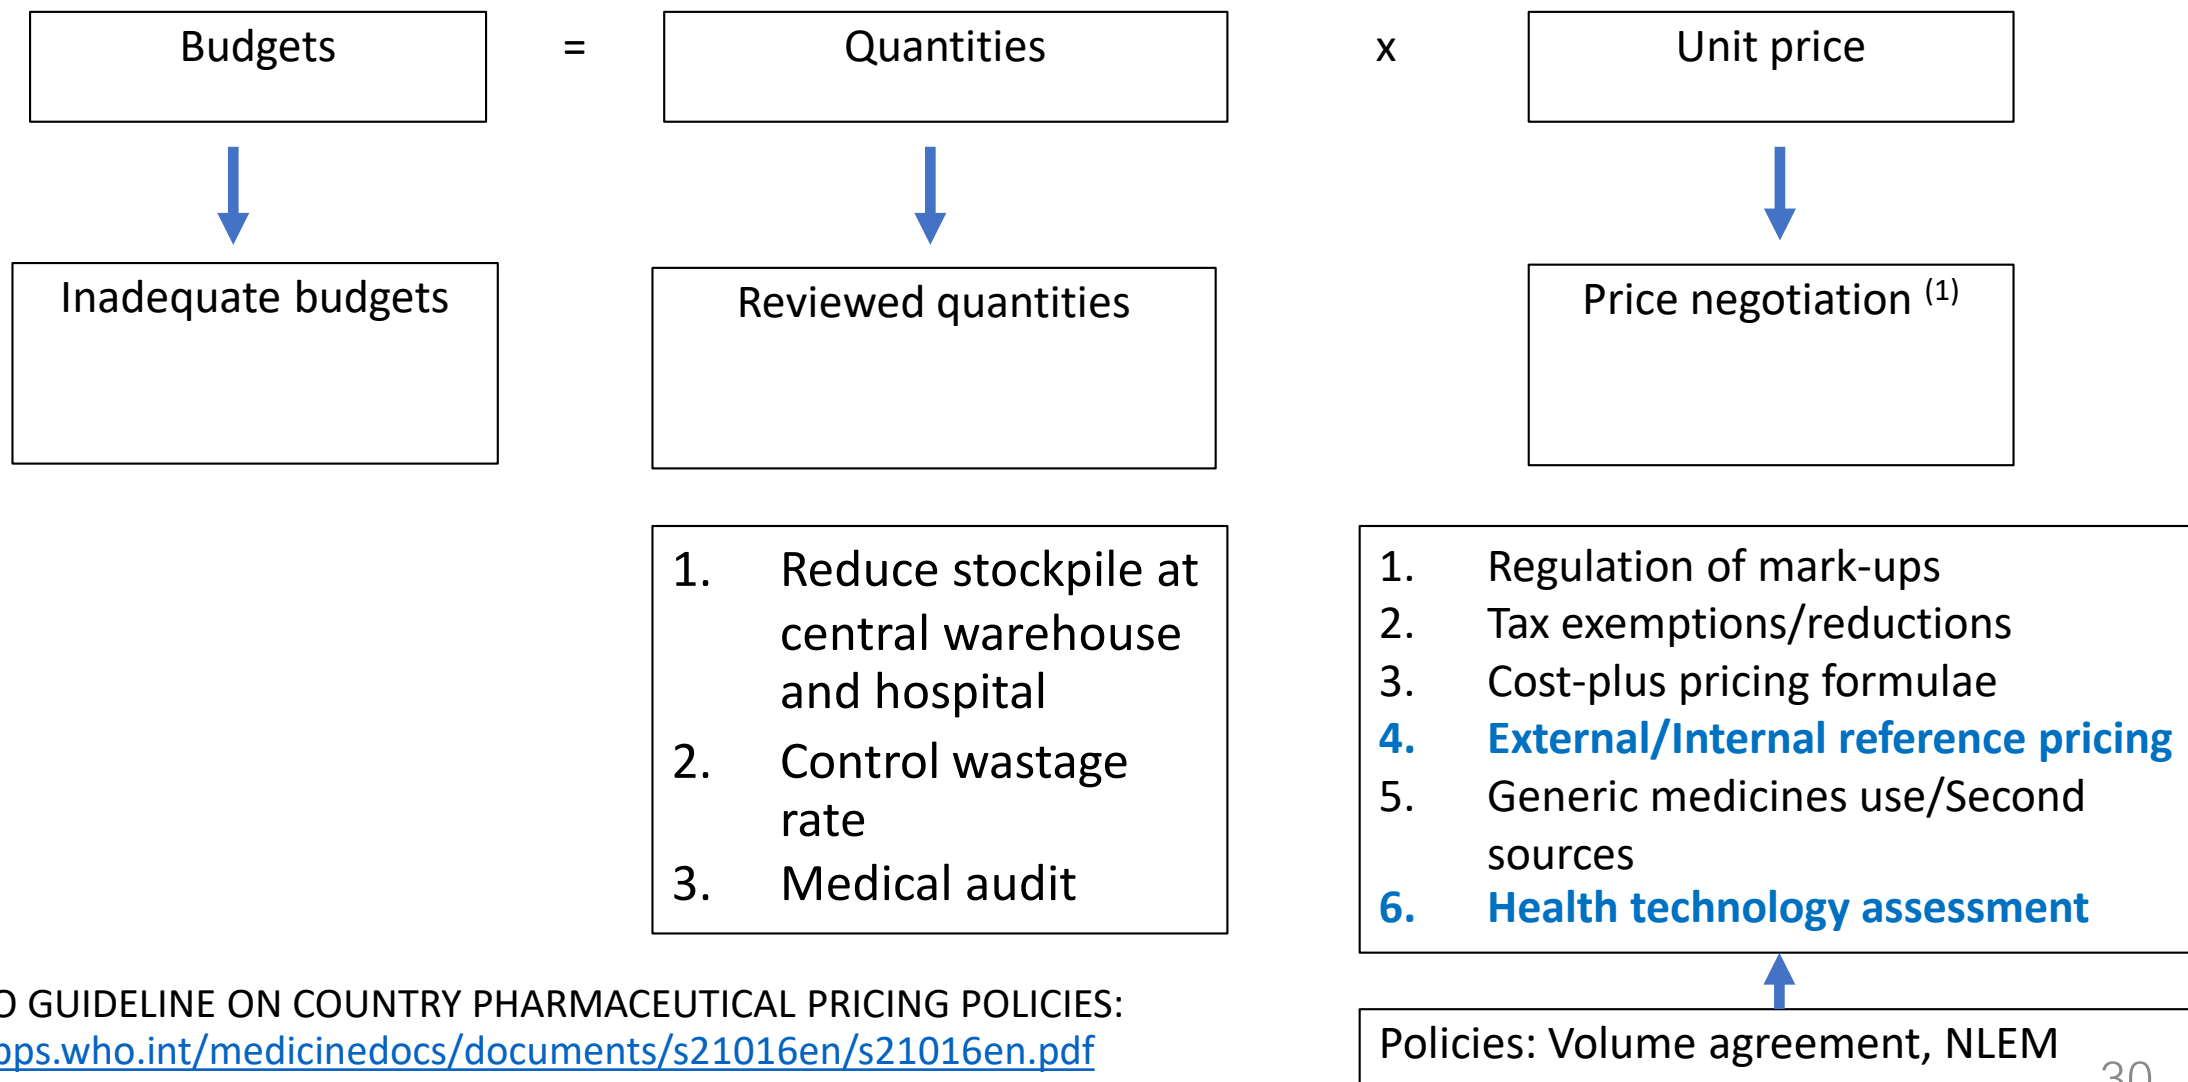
Budgets = Quantities x Unit price

Inadequate budgets

Reviewed quantities

Price negotiation $^{(1)}$

1. Reduce stockpile at central warehouse and hospital
2. Control wastage rate
3. Medical audit

1. Regulation of mark-ups
2. Tax exemptions/reductions
3. Cost-plus pricing formulae
4. External/Internal reference pricing
5. Generic medicines use/Second sources
6. Health technology assessment

Policies: Volume agreement, NLEM

O GUIDELINE ON COUNTRY PHARMACEUTICAL PRICING POLICIES:
ps.who.int/medicinedocs/documents/s21016en/s21016en.pdf

30